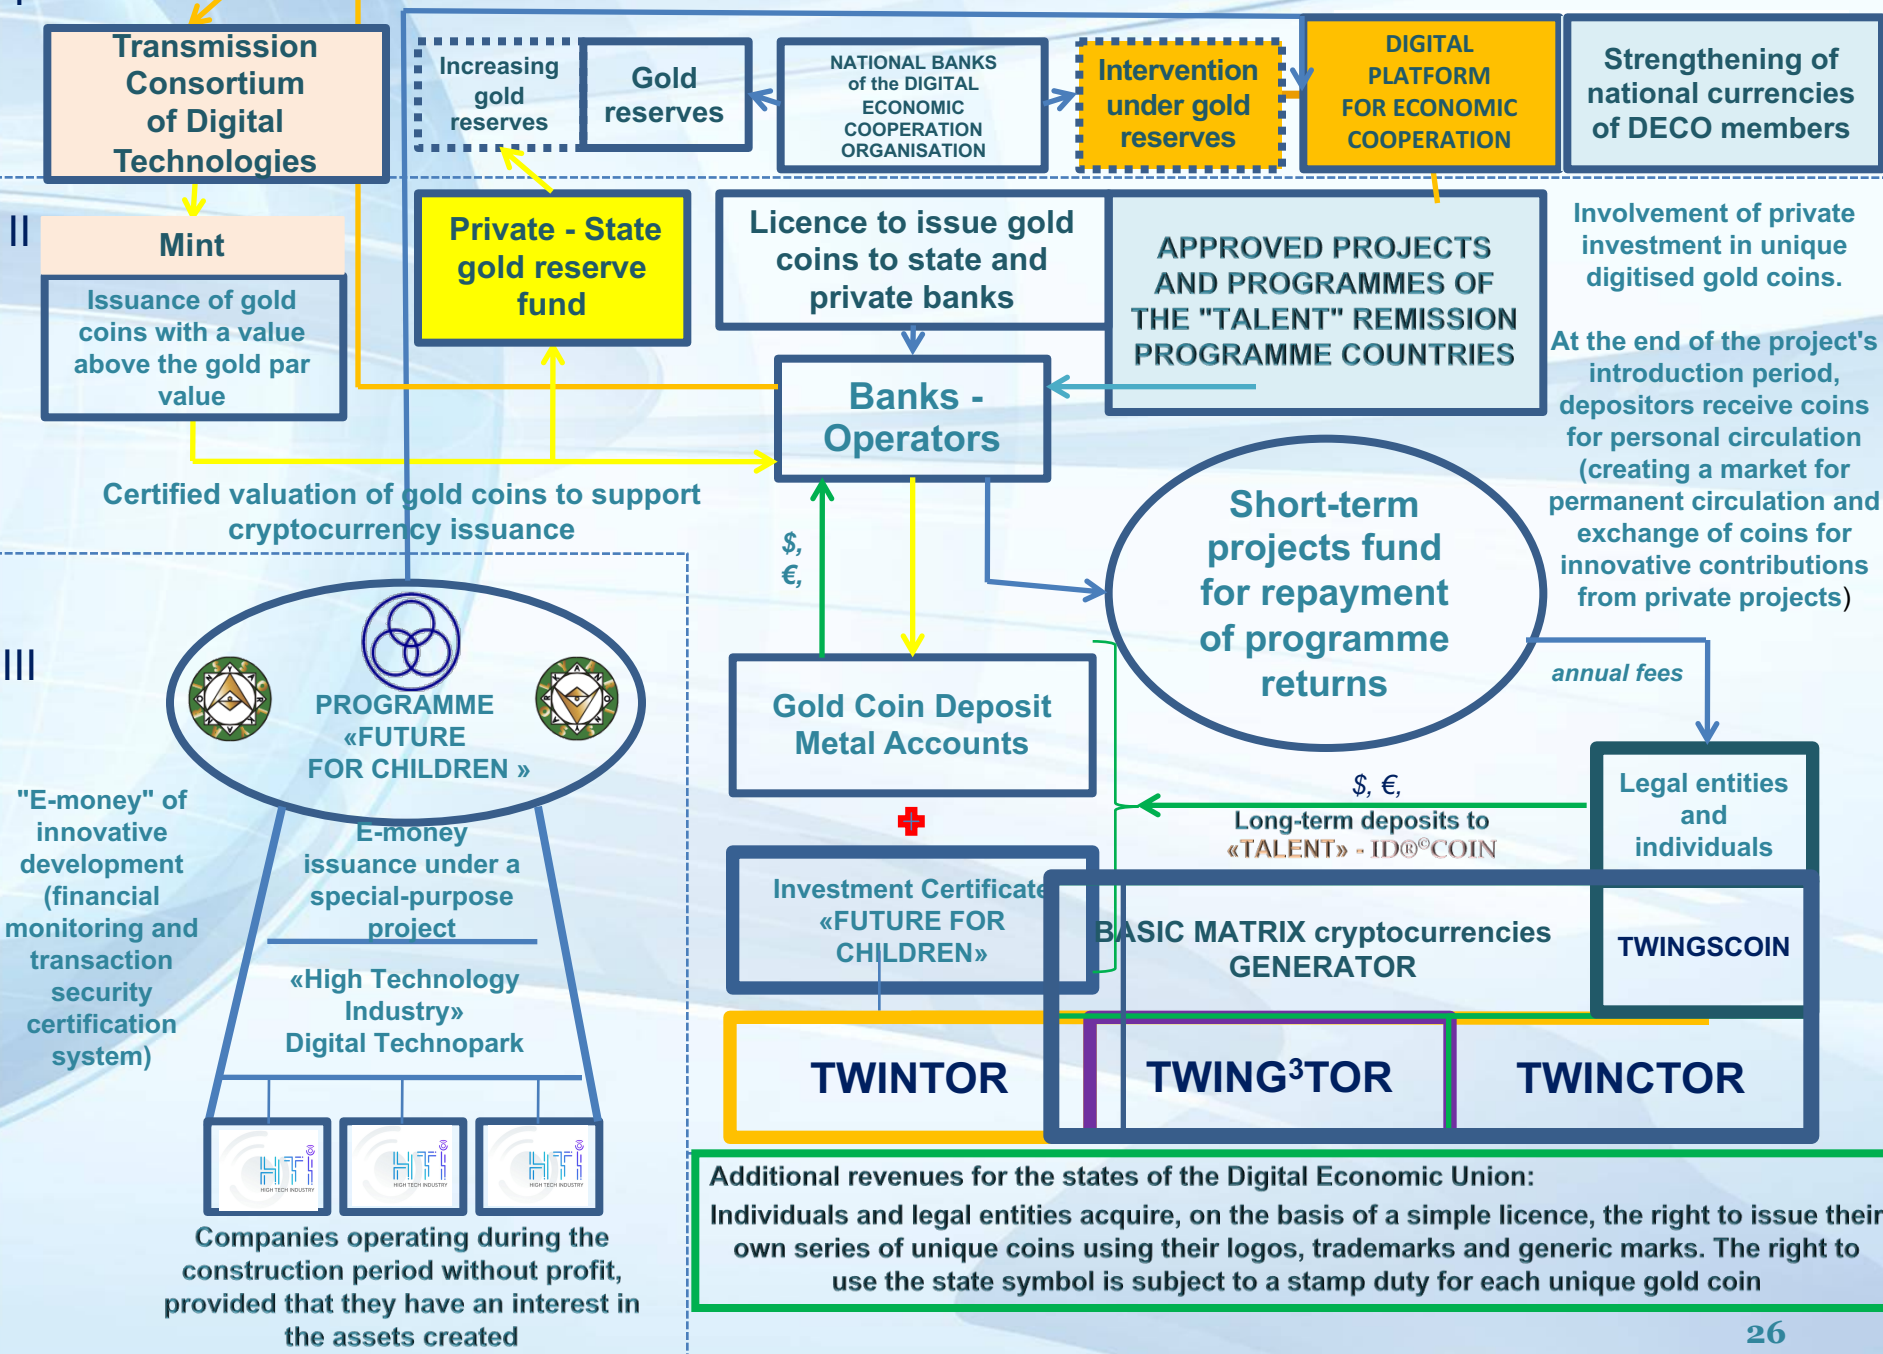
Transmission Consortium of Digital Technologies

Increasing gold reserves

Gold reserves

NATIONAL BANKS of the DIGITAL ECONOMIC COOPERATION ORGANISATION

Intervention under gold reserves

DIGITAL PLATFORM FOR ECONOMIC COOPERATION

Strengthening of national currencies of DECO members

II

Mint

Issuance of gold coins with a value above the gold par value

Private - State gold reserve fund

Licence to issue gold coins to state and private banks

APPROVED PROJECTS AND PROGRAMMES OF THE "TALENT" REMISSION PROGRAMME COUNTRIES

Involvement of private investment in unique digitised gold coins.

At the end of the project's introduction period, depositors receive coins for personal circulation (creating a market for permanent circulation and exchange of coins for innovative contributions from private projects)

Banks - Operators

Certified valuation of gold coins to support cryptocurrency issuance

$, €,

Short-term projects fund for repayment of programme returns

annual fees

III

PROGRAMME «FUTURE FOR CHILDREN »

Gold Coin Deposit Metal Accounts

"E-money" of innovative development (financial monitoring and transaction security certification system)

E-money issuance under a special-purpose project

$, €,

Long-term deposits to «TALENT» - ID®©COIN

Legal entities and individuals

Investment Certificate «FUTURE FOR CHILDREN»

BASIC MATRIX cryptocurrencies GENERATOR

TWINGSCOIN

«High Technology Industry» Digital Technopark

TWINTOR

TWING³TOR

TWINCTOR

HTI HIGH TECH INDUSTRY

HTI HIGH TECH INDUSTRY

HTI HIGH TECH INDUSTRY

Companies operating during the construction period without profit, provided that they have an interest in the assets created

Additional revenues for the states of the Digital Economic Union:
Individuals and legal entities acquire, on the basis of a simple licence, the right to issue their own series of unique coins using their logos, trademarks and generic marks. The right to use the state symbol is subject to a stamp duty for each unique gold coin

26